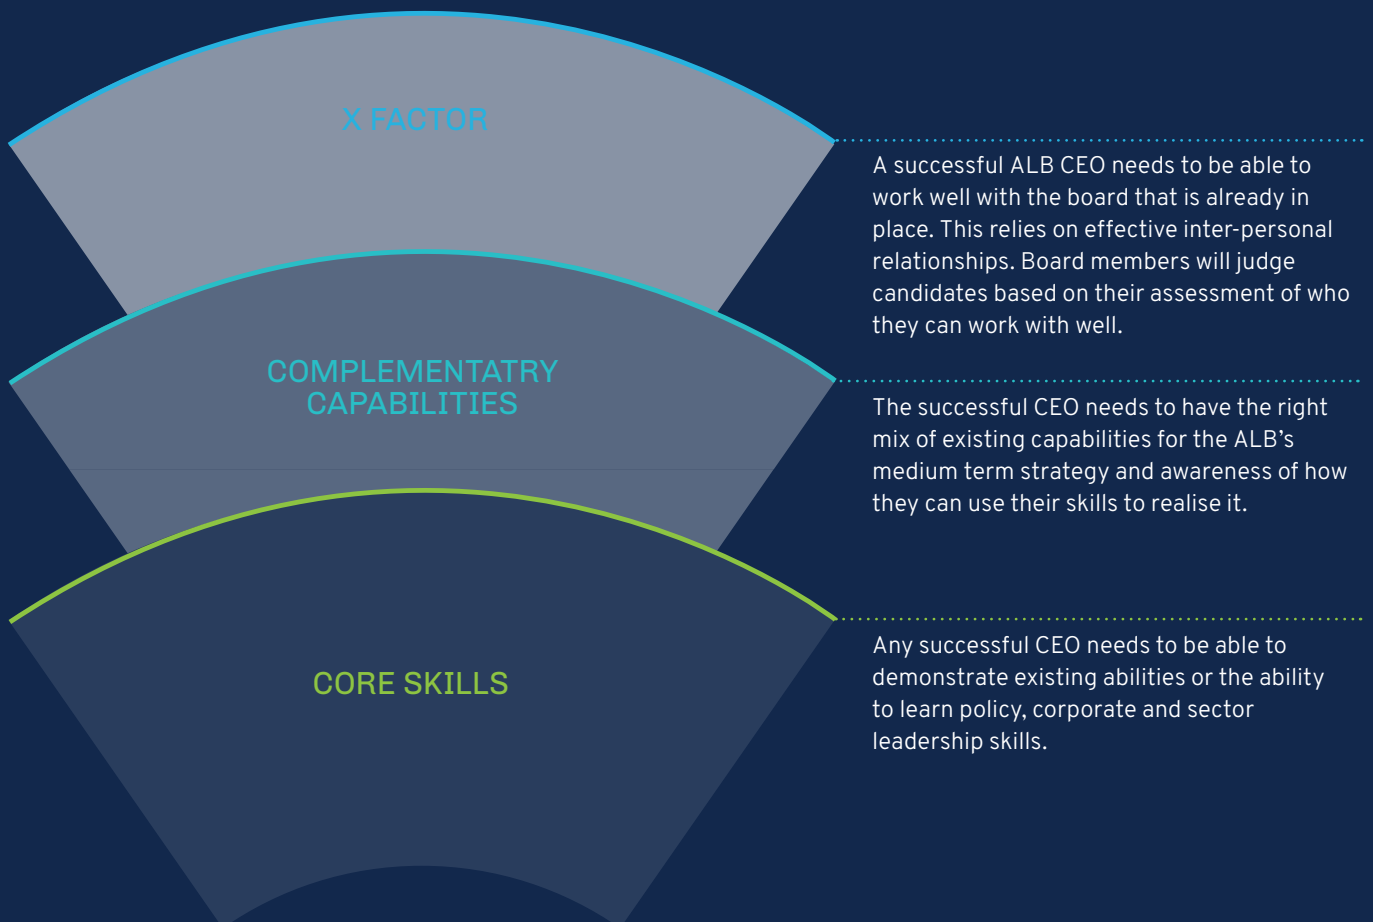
X FACTOR

A successful ALB CEO needs to be able to work well with the board that is already in place. This relies on effective inter-personal relationships. Board members will judge candidates based on their assessment of who they can work with well.

COMPLEMENTATRY CAPABILITIES

The successful CEO needs to have the right mix of existing capabilities for the ALB's medium term strategy and awareness of how they can use their skills to realise it.

CORE SKILLS

Any successful CEO needs to be able to demonstrate existing abilities or the ability to learn policy, corporate and sector leadership skills.